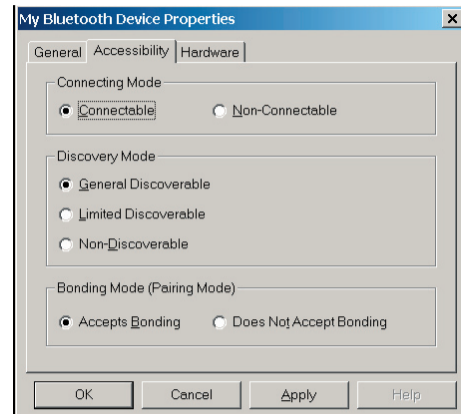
My Bluetooth Device Properties

×

General | Accessibility | Hardware

Connecting Mode

Connectable

Non-Connectable

Discovery Mode

General Discoverable

Limited Discoverable

Non-Discoverable

Bonding Mode (Pairing Mode)

Accepts Bonding

Does Not Accept Bonding

OK

Cancel

Apply

Help